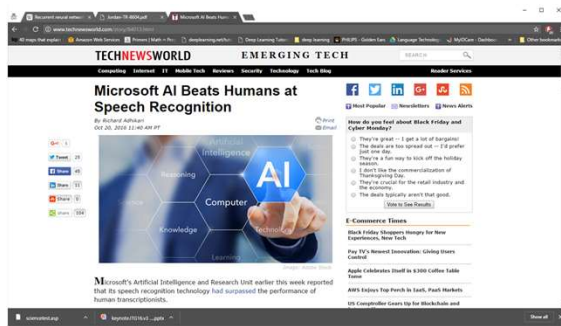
Recurrent neural networ | Jordan-TR-8604.pdf | Microsoft AI Beats Hum

www.technewsworld.com/story/83813.html

AE maps that explain | Amazon Web Services | Primers | Math ~ Pro | deeplearning.net/tut | Deep Learning Tutor | deep learning | PHILIPS - Golden Ears | Language Technolog | MyDCam - Dashboa | Other bookmarks

TECHNEWSWORLD EMERGING TECH SEARCH

Computing Internet IT Mobile Tech Reviews Security Technology Tech Blog Reader Services

Microsoft AI Beats Humans at Speech Recognition

By Richard Adhikari
Oct 20, 2016 11:40 AM PT

Print
Email

G+ 1
Tweet 29
Share 45
Share 77
Share 0
share 194

Artificial Intelligence
Reasoning
AI
Computer
Knowledge
Technology
Learning

Image: Adobe Stock

Microsoft's Artificial Intelligence and Research Unit earlier this week reported that its speech recognition technology had surpassed the performance of human transcriptionists.

Most Popular Newsletters News Alerts

How do you feel about Black Friday and Cyber Monday?

They're great -- I get a lot of bargains!
The deals are too spread out -- I'd prefer just one day.
They're a fun way to kick off the holiday season.
I don't like the commercialization of Thanksgiving Day.
They're crucial for the retail industry and the economy.
The deals typically aren't that good.

Vote to See Results

E-Commerce Times

Black Friday Shoppers Hungry for New Experiences, New Tech

Pay TV's Newest Innovation: Giving Users Control

Apple Celebrates Itself in $300 Coffee Table Tome

AWS Enjoys Top Perch in IaaS, PaaS Markets

US Comptroller Gears Up for Blockchain and

sciencetest.png | keynote-f1G1&v...pptx | Show all